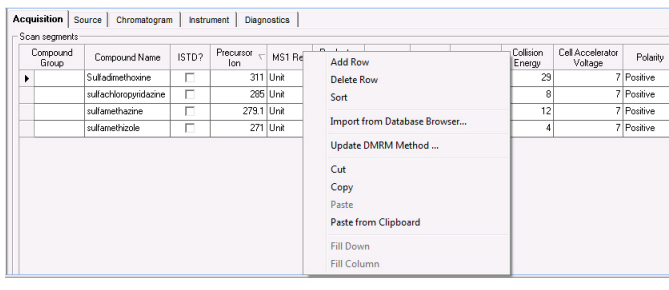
Acquisition | Source | Chromatogram | Instrument | Diagnostics

Scan segments

| Compound Group | Compound Name | ISTD? | Precursor Ion | MS1 Re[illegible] | Product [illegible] | | | | Collision Energy | Cell Accelerator Voltage | Polarity |
|---|---|---|---|---|---|---|---|---|---|---|---|
| | Sulfadimethoxine | | 311 | Unit | | | | | 29 | 7 | Positive |
| | sulfachloropyridazine | | 285 | Unit | | | | | 8 | 7 | Positive |
| | sulfamethazine | | 279.1 | Unit | | | | | 12 | 7 | Positive |
| | sulfamethizole | | 271 | Unit | | | | | 4 | 7 | Positive |

Add Row
Delete Row
Sort
Import from Database Browser...
Update DMRM Method ...
Cut
Copy
Paste
Paste from Clipboard
Fill Down
Fill Column